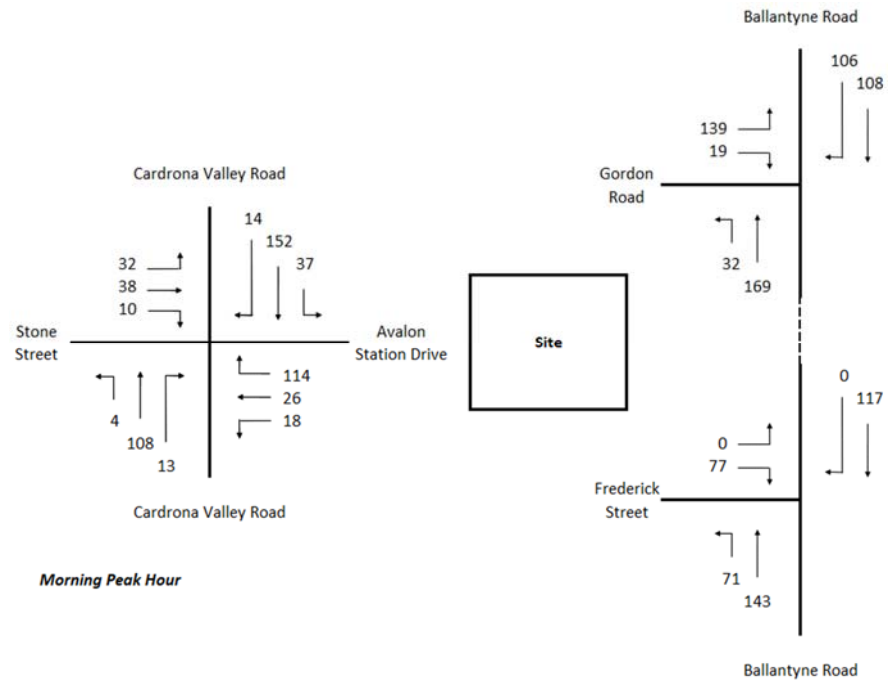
Ballantyne Road

106
108

139
19

Gordon Road

32
169

Cardrona Valley Road

14
152
37

32
38
10

Stone Street

Avalon Station Drive

Site

114
26
18

4
108
13

Cardrona Valley Road

0
117

0
77

Frederick Street

71
143

*Morning Peak Hour*

Ballantyne Road